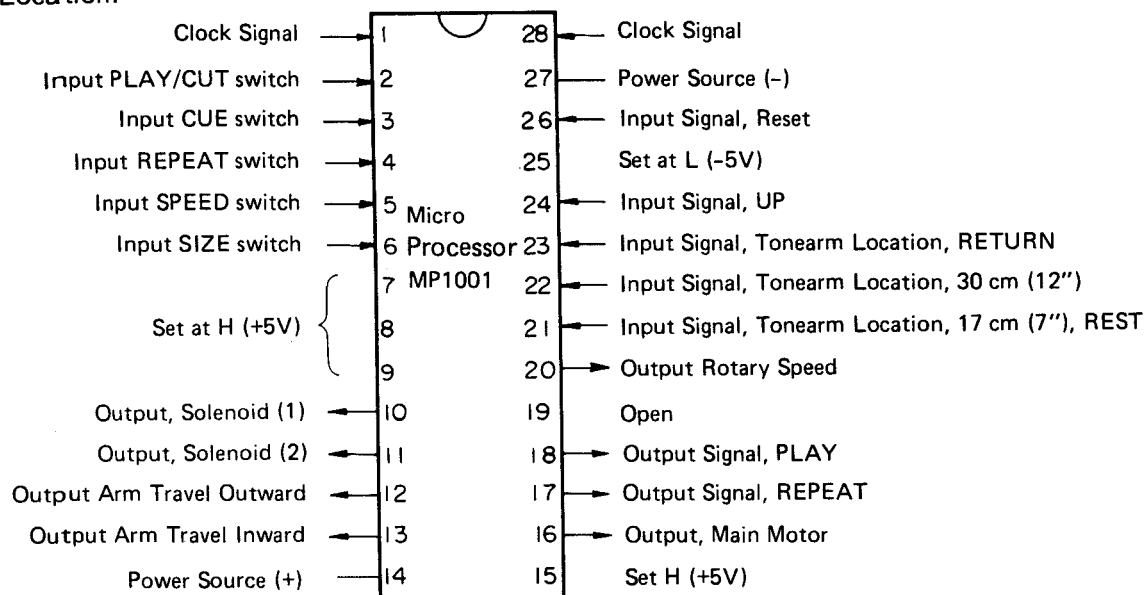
Location:

Clock Signal 1
Input PLAY/CUT switch 2
Input CUE switch 3
Input REPEAT switch 4
Input SPEED switch 5
Input SIZE switch 6
Set at H (+5V) 7 8 9
Output, Solenoid (1) 10
Output, Solenoid (2) 11
Output Arm Travel Outward 12
Output Arm Travel Inward 13
Power Source (+) 14

Micro Processor MP1001

28 Clock Signal
27 Power Source (-)
26 Input Signal, Reset
25 Set at L (-5V)
24 Input Signal, UP
23 Input Signal, Tonearm Location, RETURN
22 Input Signal, Tonearm Location, 30 cm (12")
21 Input Signal, Tonearm Location, 17 cm (7"), REST
20 Output Rotary Speed
19 Open
18 Output Signal, PLAY
17 Output Signal, REPEAT
16 Output, Main Motor
15 Set H (+5V)